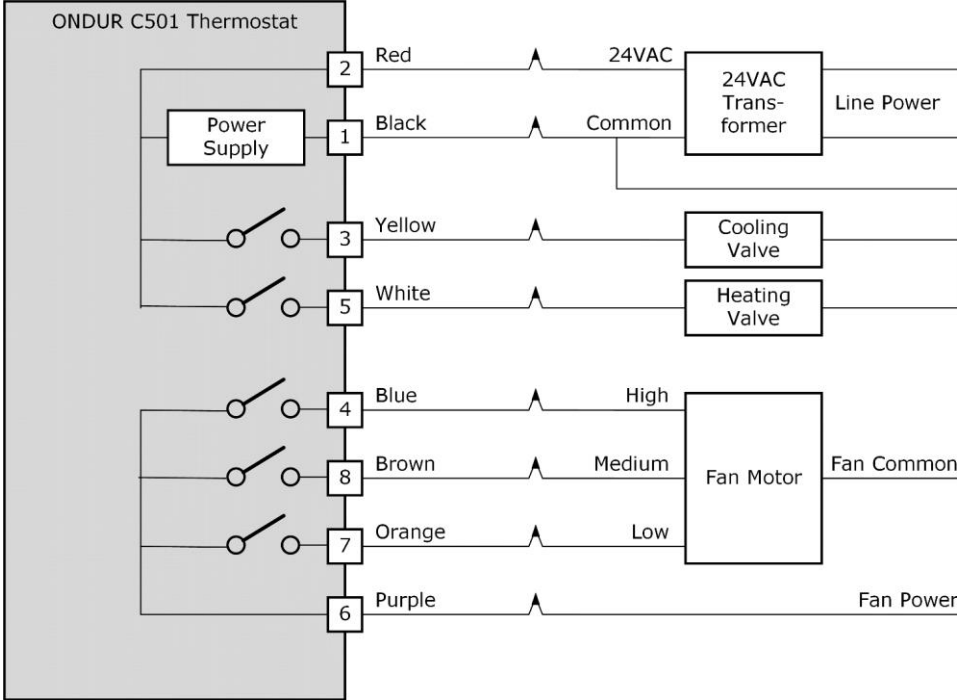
ONDUR C501 Thermostat

2 Red 24VAC

24VAC Trans-former

Line Power

Power Supply

1 Black Common

3 Yellow

Cooling Valve

5 White

Heating Valve

4 Blue High

8 Brown Medium

Fan Motor

Fan Common

7 Orange Low

6 Purple

Fan Power